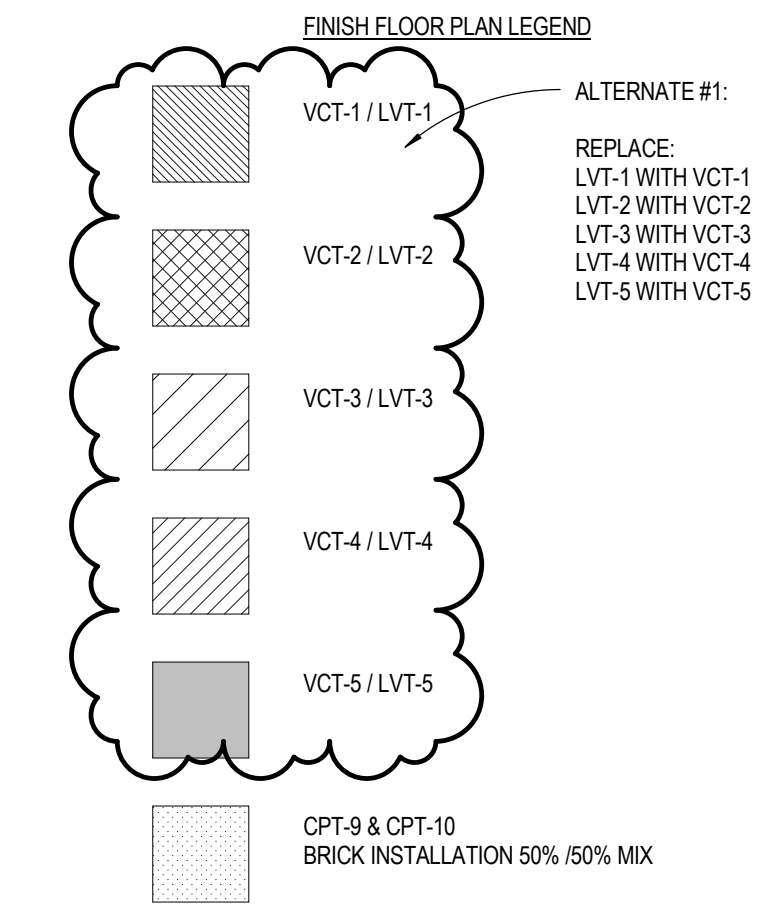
FINISH FLOOR PLAN LEGEND

VCT-1 / LVT-1

ALTERNATE #1:

REPLACE:
LVT-1 WITH VCT-1
LVT-2 WITH VCT-2
LVT-3 WITH VCT-3
LVT-4 WITH VCT-4
LVT-5 WITH VCT-5

VCT-2 / LVT-2

VCT-3 / LVT-3

VCT-4 / LVT-4

VCT-5 / LVT-5

CPT-9 & CPT-10
BRICK INSTALLATION 50% /50% MIX